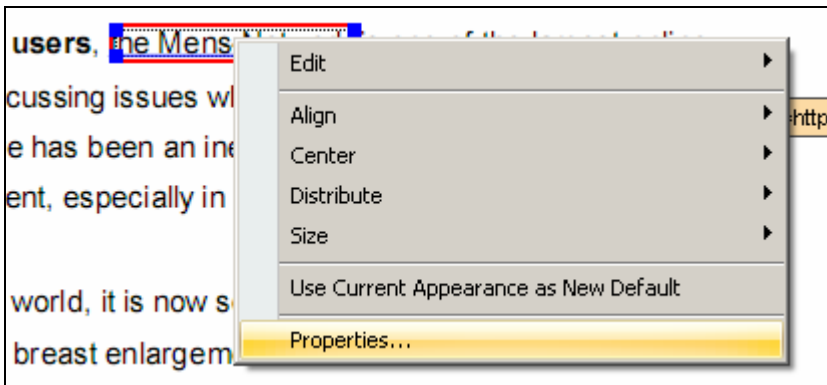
users, the Mens

cussing issues wl

e has been an ine

ent, especially in

world, it is now s

breast enlargem

Edit

Align

Center

Distribute

Size

Use Current Appearance as New Default

Properties...

http